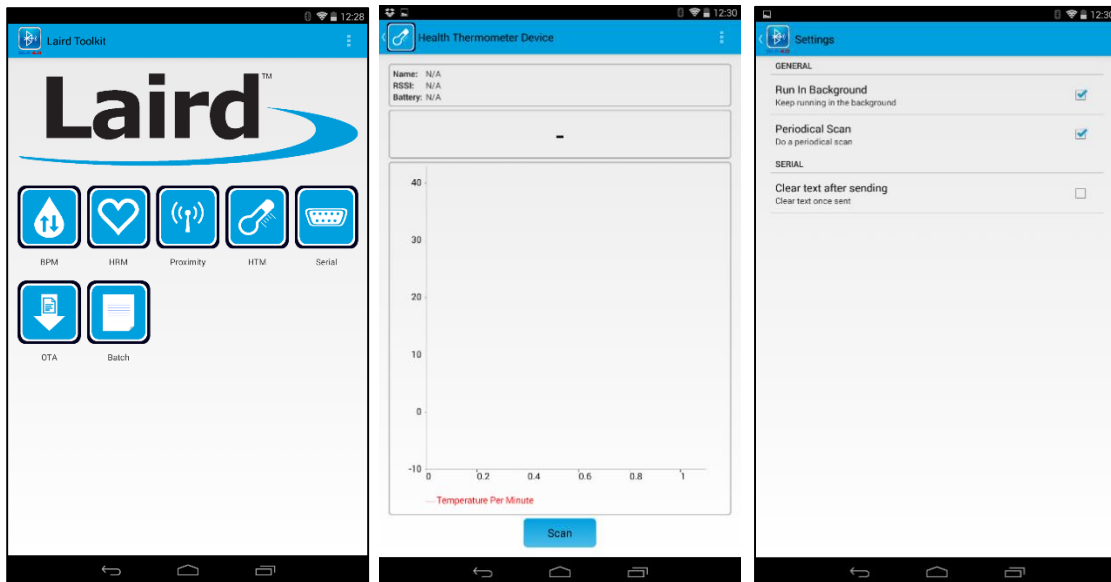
12:28

Laird Toolkit

Laird™

BPM

HRM

Proximity

HTM

Serial

OTA

Batch

12:30

Health Thermometer Device

Name: N/A
RSSI: N/A
Battery: N/A

-

40

30

20

10

0

-10

0

0.2

0.4

0.6

0.8

1

Temperature Per Minute

Scan

12:30

Settings

GENERAL

Run In Background
Keep running in the background

Periodical Scan
Do a periodical scan

SERIAL

Clear text after sending
Clear text once sent